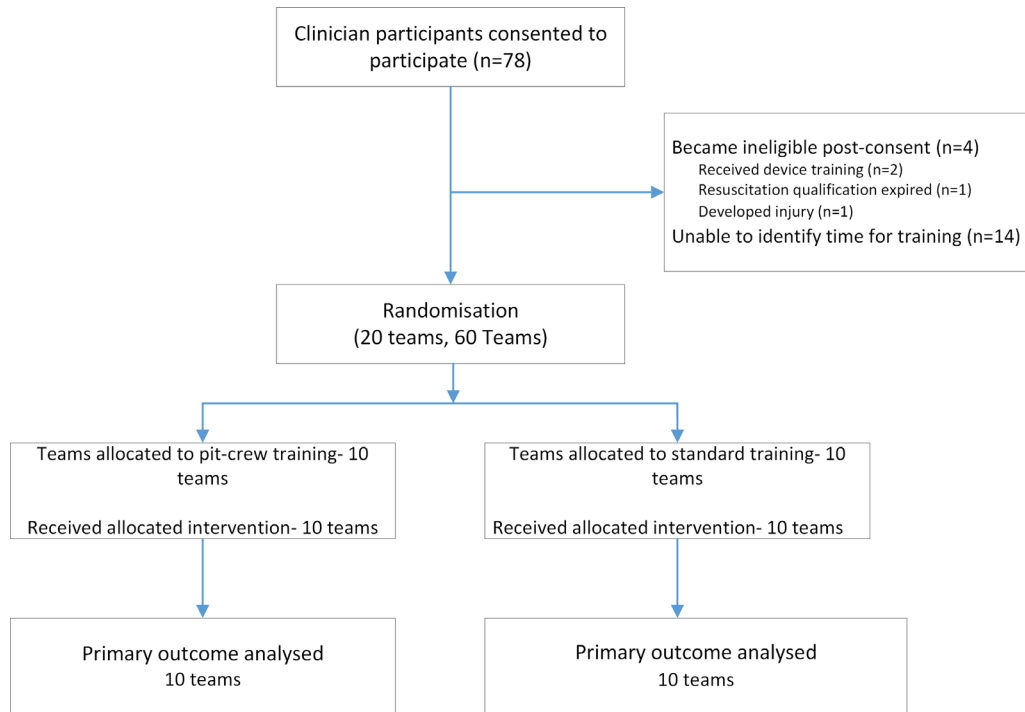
Clinician participants consented to participate (n=78)

Became ineligible post-consent (n=4)
Received device training (n=2)
Resuscitation qualification expired (n=1)
Developed injury (n=1)
Unable to identify time for training (n=14)

Randomisation
(20 teams, 60 Teams)

Teams allocated to pit-crew training- 10 teams

Received allocated intervention- 10 teams

Teams allocated to standard training- 10 teams

Received allocated intervention- 10 teams

Primary outcome analysed
10 teams

Primary outcome analysed
10 teams